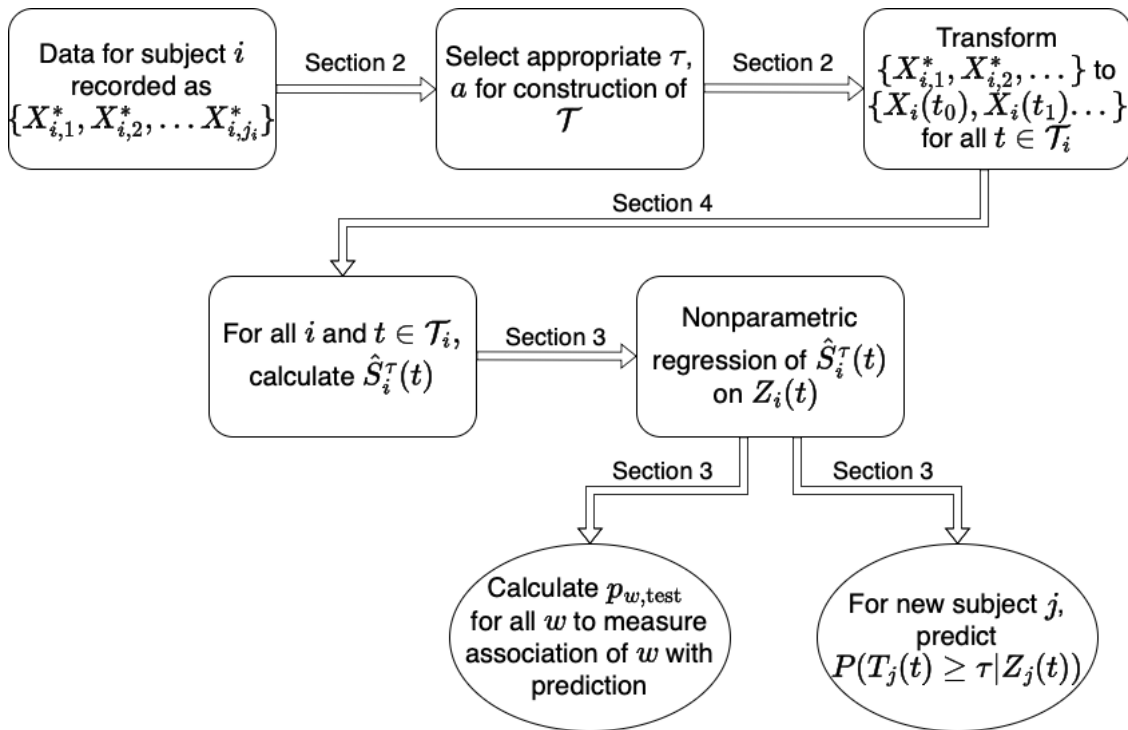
Data for subject $i$ recorded as $\{X^*_{i,1}, X^*_{i,2}, \dots X^*_{i,j_i}\}$

Section 2

Select appropriate $\tau$, $a$ for construction of $\mathcal{T}$

Section 2

Transform $\{X^*_{i,1}, X^*_{i,2}, \dots\}$ to $\{X_i(t_0), X_i(t_1)\dots\}$ for all $t \in \mathcal{T}_i$

Section 4

For all $i$ and $t \in \mathcal{T}_i$, calculate $\hat{S}^\tau_i(t)$

Section 3

Nonparametric regression of $\hat{S}^\tau_i(t)$ on $Z_i(t)$

Section 3

Section 3

Calculate $p_{w,\text{test}}$ for all $w$ to measure association of $w$ with prediction

For new subject $j$, predict $P(T_j(t) \geq \tau | Z_j(t))$